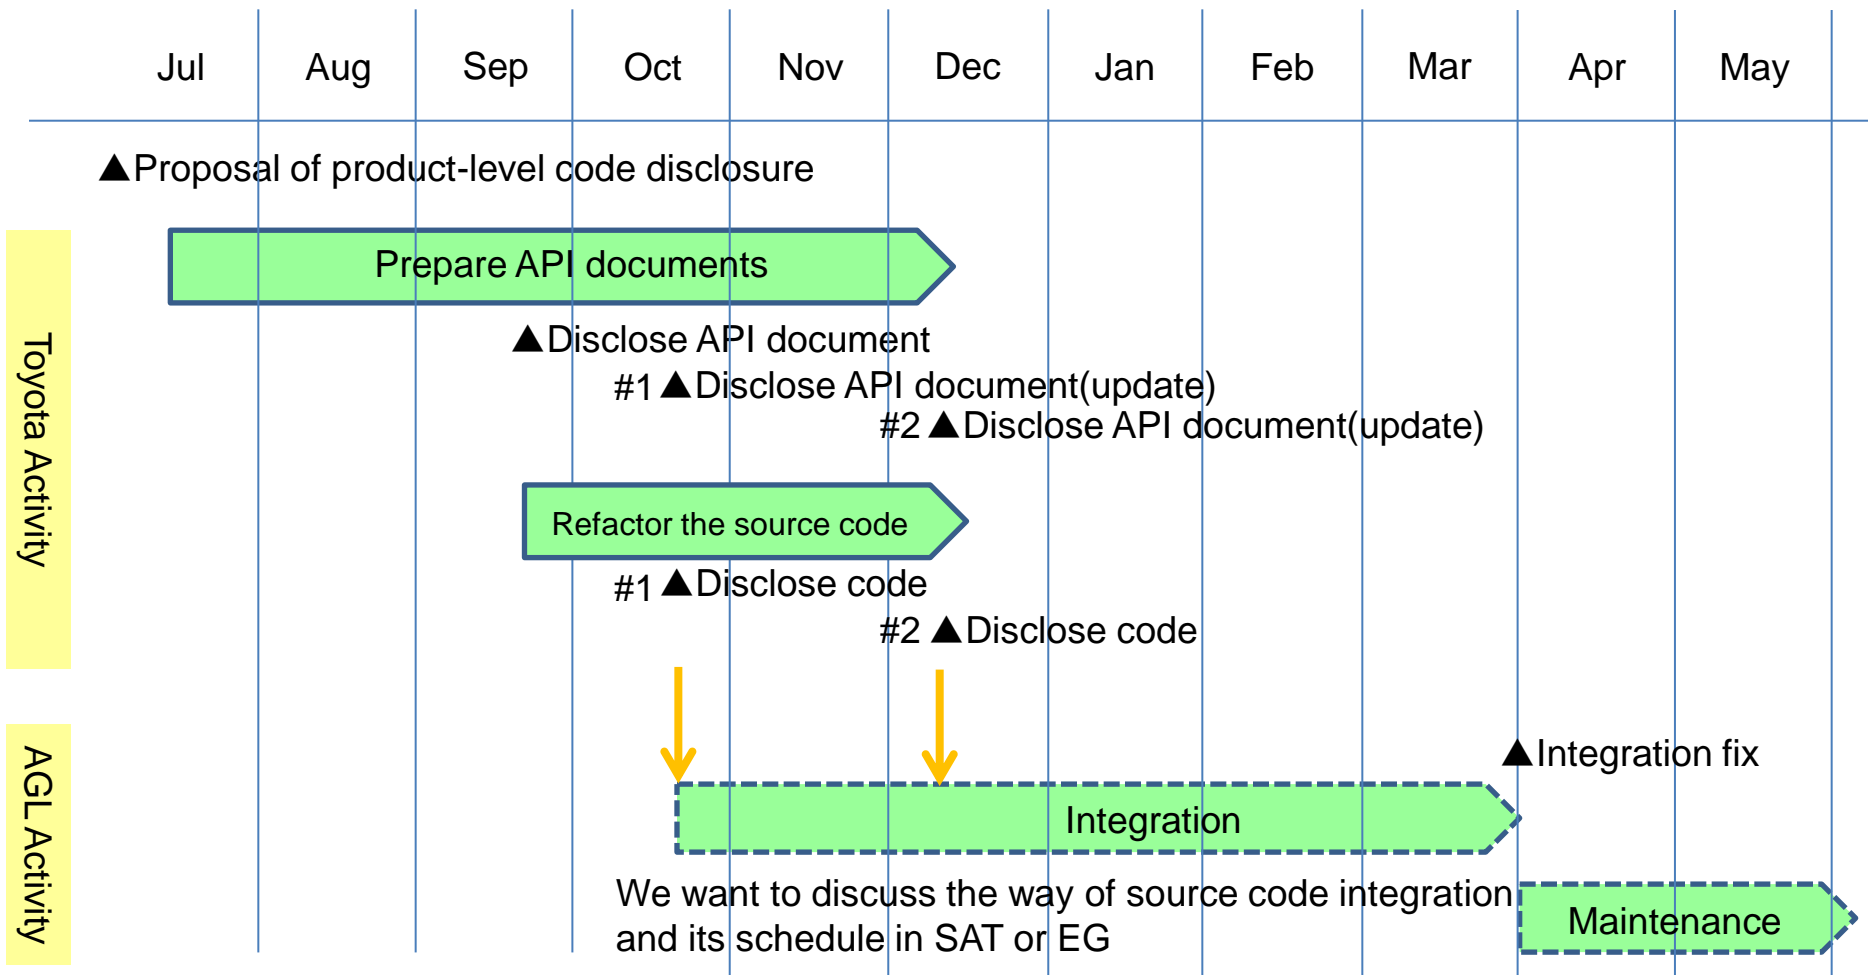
Jul Aug Sep Oct Nov Dec Jan Feb Mar Apr May

▲Proposal of product-level code disclosure

Toyota Activity

Prepare API documents

▲Disclose API document

#1 ▲Disclose API document(update)

#2 ▲Disclose API document(update)

Refactor the source code

#1 ▲Disclose code

#2 ▲Disclose code

AGL Activity

▲Integration fix

Integration

We want to discuss the way of source code integration and its schedule in SAT or EG

Maintenance